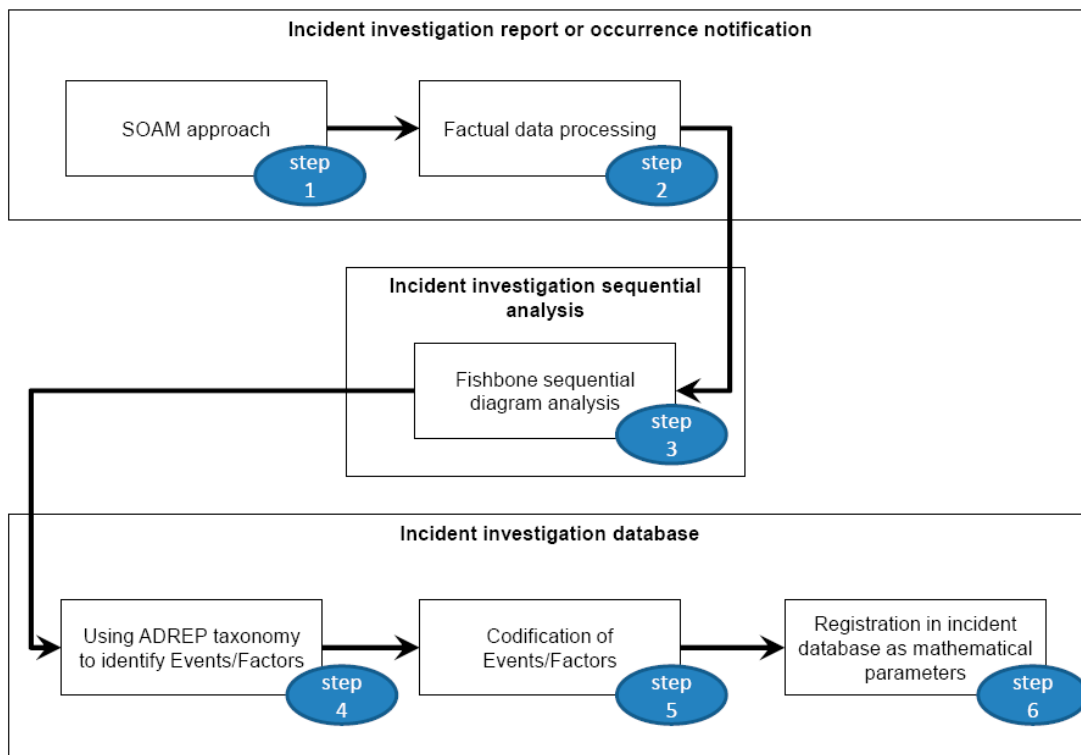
Incident investigation report or occurrence notification

SOAM approach

step 1

Factual data processing

step 2

Incident investigation sequential analysis

Fishbone sequential diagram analysis

step 3

Incident investigation database

Using ADREP taxonomy to identify Events/Factors

step 4

Codification of Events/Factors

step 5

Registration in incident database as mathematical parameters

step 6